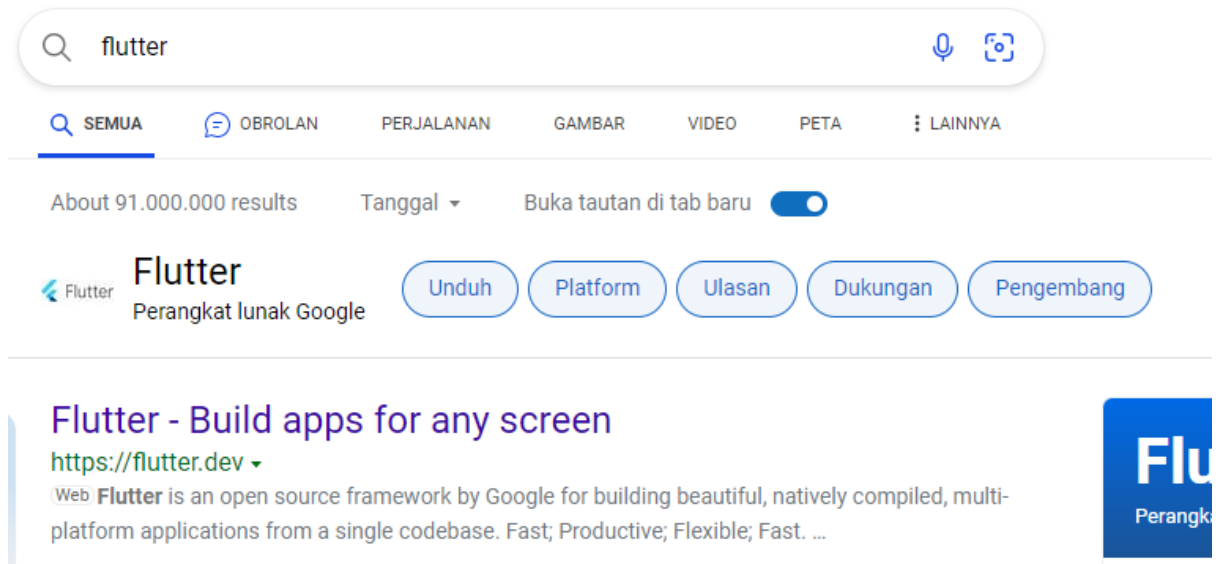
flutter

SEMUA OBROLAN PERJALANAN GAMBAR VIDEO PETA LAINNYA

About 91.000.000 results Tanggal Buka tautan di tab baru

Flutter

Flutter
Perangkat lunak Google

Unduh Platform Ulasan Dukungan Pengembang

Flutter - Build apps for any screen
https://flutter.dev
Web Flutter is an open source framework by Google for building beautiful, natively compiled, multi-platform applications from a single codebase. Fast; Productive; Flexible; Fast. ...

Flu
Perangk